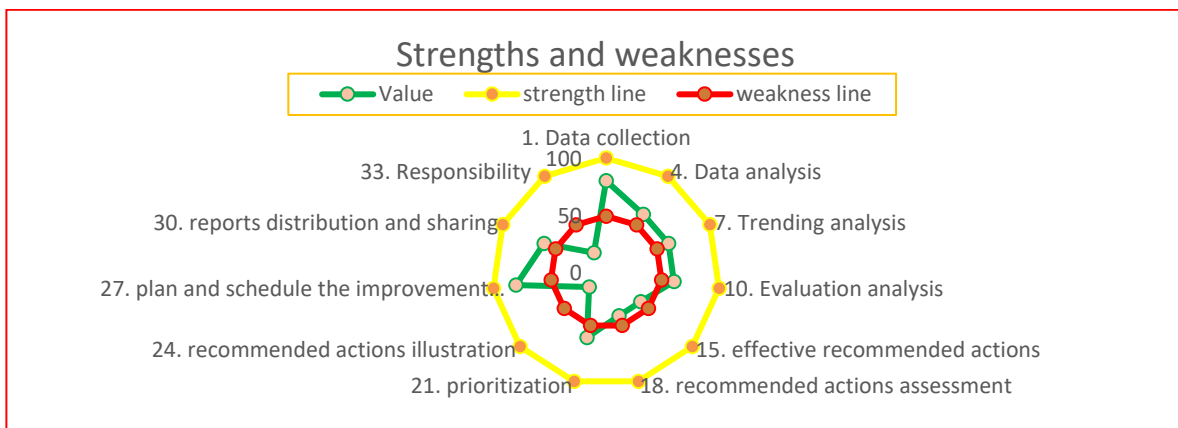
Strengths and weaknesses

Value
strength line
weakness line

1. Data collection
4. Data analysis
7. Trending analysis
10. Evaluation analysis
15. effective recommended actions
18. recommended actions assessment
21. prioritization
24. recommended actions illustration
27. plan and schedule the improvement...
30. reports distribution and sharing
33. Responsibility

100
50
0